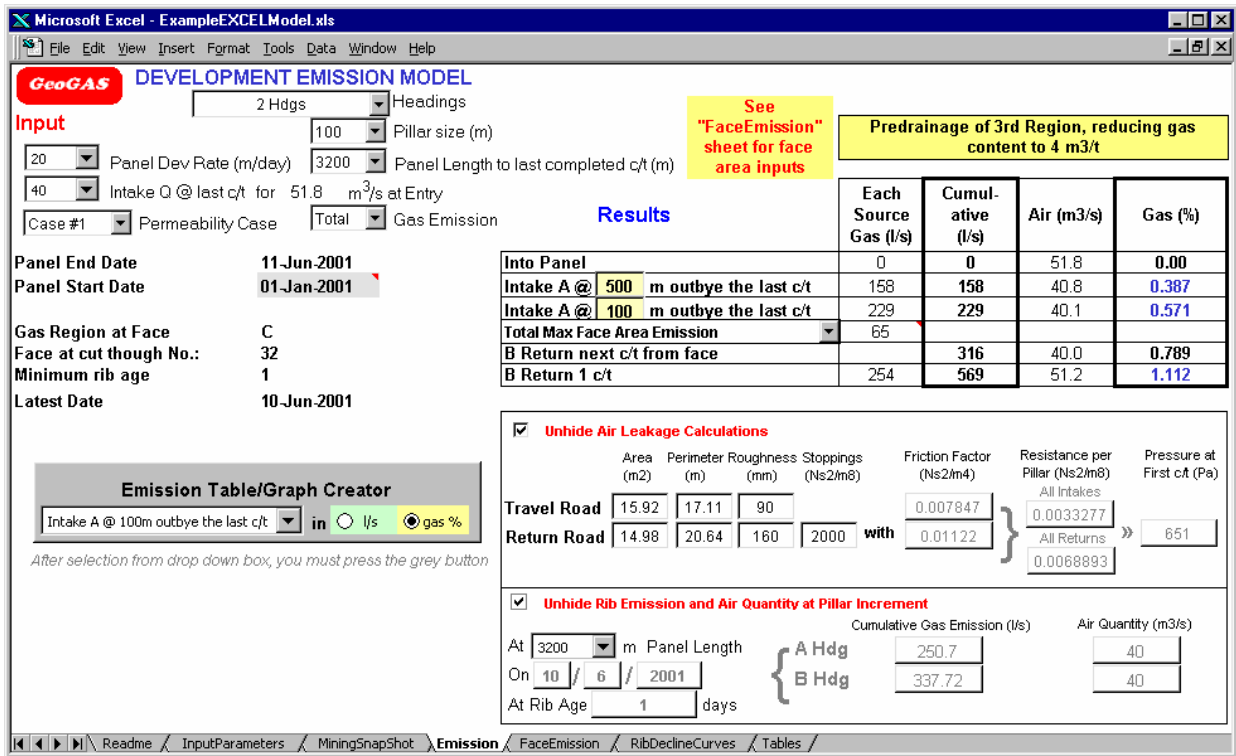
Microsoft Excel - ExampleEXCELModel.xls

File Edit View Insert Format Tools Data Window Help

GeoGAS DEVELOPMENT EMISSION MODEL

2 Hdgs Headings

Input

100 Pillar size (m)

20 Panel Dev Rate (m/day) 3200 Panel Length to last completed c/t (m)

40 Intake Q @ last c/t for 51.8 $m^3/s$ at Entry

Case #1 Permeability Case Total Gas Emission

See "FaceEmission" sheet for face area inputs

Predrainage of 3rd Region, reducing gas content to 4 m3/t

Results

Panel End Date 11-Jun-2001
Panel Start Date 01-Jan-2001

Gas Region at Face C
Face at cut though No.: 32
Minimum rib age 1

Latest Date 10-Jun-2001

| | Each Source Gas (l/s) | Cumul-ative (l/s) | Air (m3/s) | Gas (%) |
|---|---|---|---|---|
| Into Panel | 0 | 0 | 51.8 | 0.00 |
| Intake A @ 500 m outbye the last c/t | 158 | 158 | 40.8 | 0.387 |
| Intake A @ 100 m outbye the last c/t | 229 | 229 | 40.1 | 0.571 |
| Total Max Face Area Emission | 65 | | | |
| B Return next c/t from face | | 316 | 40.0 | 0.789 |
| B Return 1 c/t | 254 | 569 | 51.2 | 1.112 |

Unhide Air Leakage Calculations

| | Area (m2) | Perimeter (m) | Roughness (mm) | Stoppings (Ns2/m8) | | Friction Factor (Ns2/m4) |
|---|---|---|---|---|---|---|
| Travel Road | 15.92 | 17.11 | 90 | | | 0.007847 |
| Return Road | 14.98 | 20.64 | 160 | 2000 | with | 0.01122 |

Resistance per Pillar (Ns2/m8)
All Intakes 0.0033277
All Returns 0.0068893

Pressure at First c/t (Pa) 651

Emission Table/Graph Creator

Intake A @ 100m outbye the last c/t in l/s gas %

After selection from drop down box, you must press the grey button

Unhide Rib Emission and Air Quantity at Pillar Increment

At 3200 m Panel Length
On 10 / 6 / 2001
At Rib Age 1 days

Cumulative Gas Emission (l/s) Air Quantity (m3/s)
A Hdg 250.7 40
B Hdg 337.72 40

Readme InputParameters MiningSnapShot Emission FaceEmission RibDeclineCurves Tables